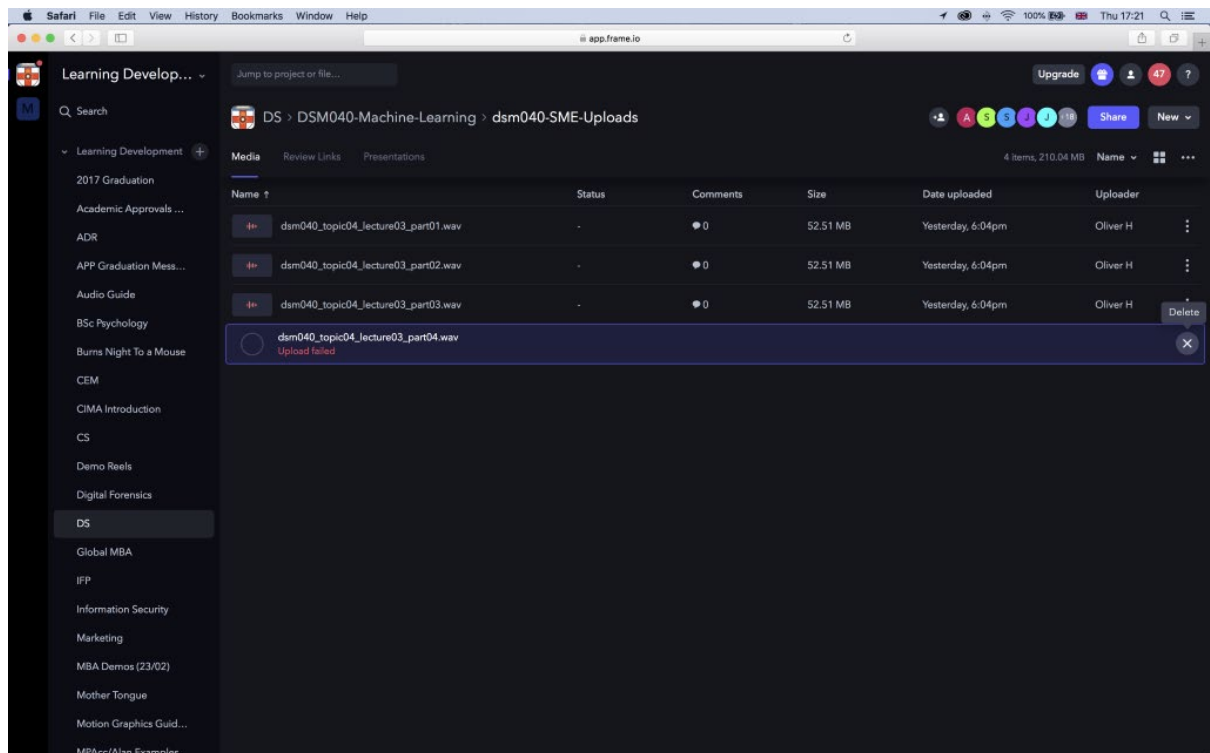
Safari File Edit View History Bookmarks Window Help

100% Thu 17:21

app.frame.io

M

Learning Develop...

Search

Learning Development

2017 Graduation

Academic Approvals ...

ADR

APP Graduation Mess...

Audio Guide

BSc Psychology

Burns Night To a Mouse

CEM

CIMA Introduction

CS

Demo Reels

Digital Forensics

DS

Global MBA

IFP

Information Security

Marketing

MBA Demos (23/02)

Mother Tongue

Motion Graphics Guid...

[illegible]

Jump to project or file...

Upgrade 47 ?

DS › DSM040-Machine-Learning › dsm040-SME-Uploads

A S S J J +18 Share New

Media Review Links Presentations

4 items, 210.04 MB Name

| Name ↑ | Status | Comments | Size | Date uploaded | Uploader |
|---|---|---|---|---|---|
| dsm040_topic04_lecture03_part01.wav | - | 0 | 52.51 MB | Yesterday, 6:04pm | Oliver H |
| dsm040_topic04_lecture03_part02.wav | - | 0 | 52.51 MB | Yesterday, 6:04pm | Oliver H |
| dsm040_topic04_lecture03_part03.wav | - | 0 | 52.51 MB | Yesterday, 6:04pm | Oliver H |
| dsm040_topic04_lecture03_part04.wav Upload failed | | | | | |

Delete